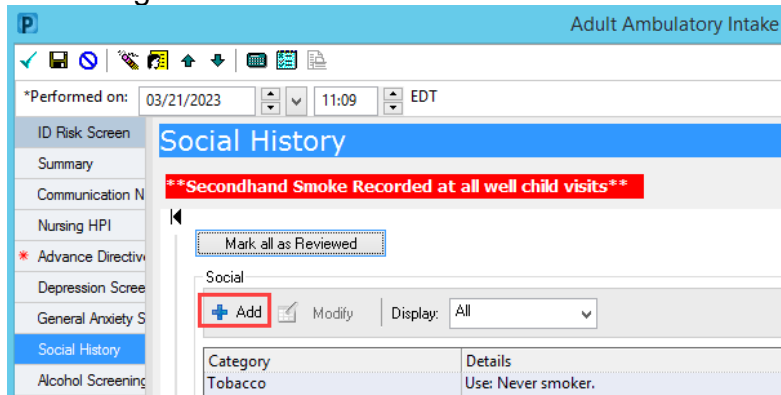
P

Adult Ambulatory Intake

*Performed on: 03/21/2023 11:09 EDT

ID Risk Screen
Summary
Communication N
Nursing HPI
* Advance Directiv
Depression Scree
General Anxiety S
Social History
Alcohol Screening

Social History

**Secondhand Smoke Recorded at all well child visits**

Mark all as Reviewed

Social

Add Modify Display: All

| Category | Details |
|---|---|
| Tobacco | Use: Never smoker. |